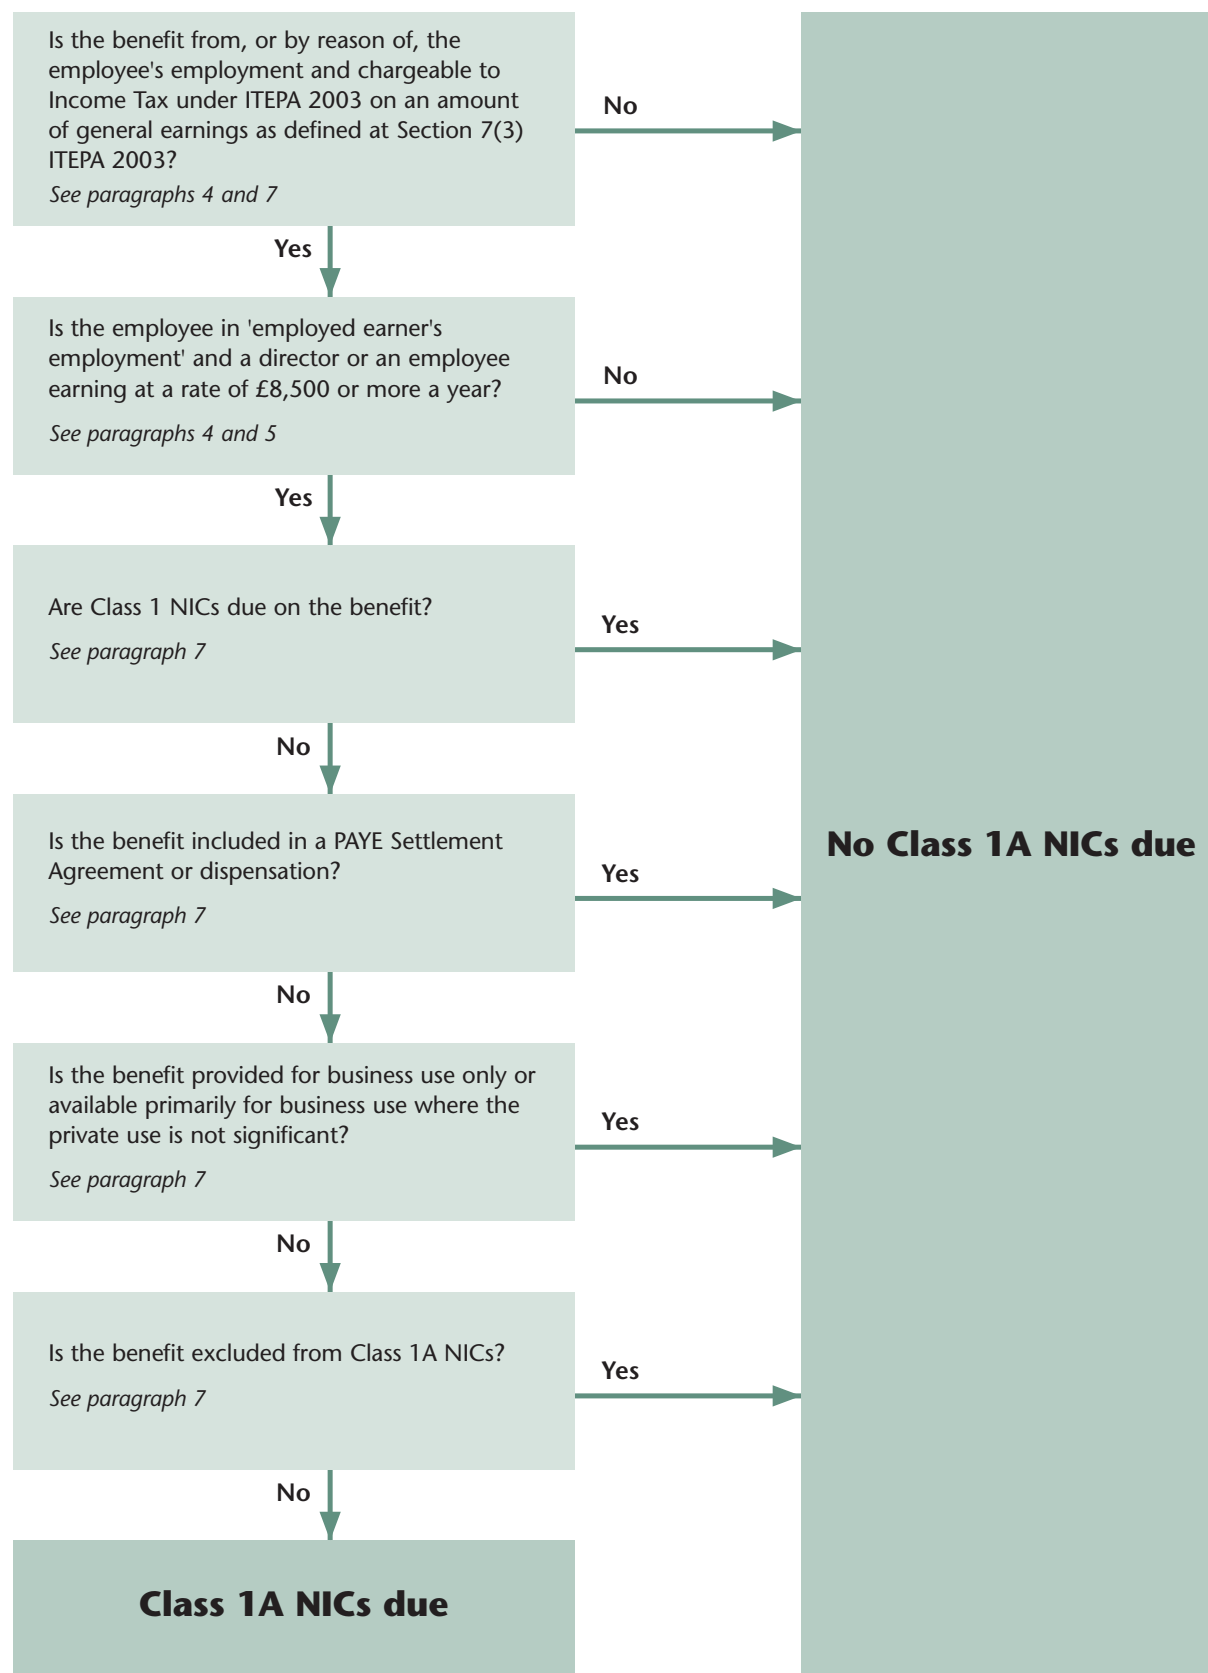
Is the benefit from, or by reason of, the employee's employment and chargeable to Income Tax under ITEPA 2003 on an amount of general earnings as defined at Section 7(3) ITEPA 2003?

See paragraphs 4 and 7

No

Yes

Is the employee in 'employed earner's employment' and a director or an employee earning at a rate of £8,500 or more a year?

See paragraphs 4 and 5

No

Yes

Are Class 1 NICs due on the benefit?

See paragraph 7

Yes

No

Is the benefit included in a PAYE Settlement Agreement or dispensation?

See paragraph 7

Yes

No

Is the benefit provided for business use only or available primarily for business use where the private use is not significant?

See paragraph 7

Yes

No

Is the benefit excluded from Class 1A NICs?

See paragraph 7

Yes

No

Class 1A NICs due

No Class 1A NICs due